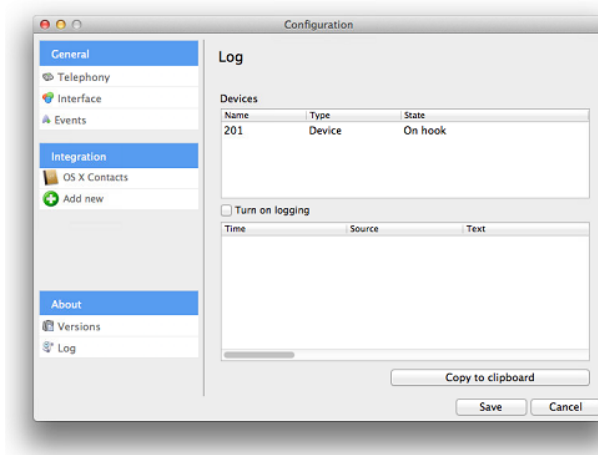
Configuration

General
Telephony
Interface
Events

Integration
OS X Contacts
Add new

About
Versions
Log

Log

Devices

| Name | Type | State |
|---|---|---|
| 201 | Device | On hook |

Turn on logging

| Time | Source | Text |
|---|---|---|

Copy to clipboard

Save
Cancel